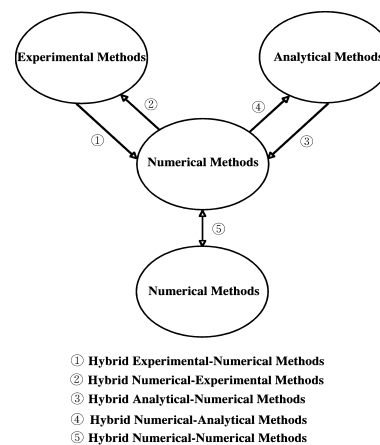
Experimental Methods

Analytical Methods

②

④

①

③

Numerical Methods

⑤

Numerical Methods

① Hybrid Experimental-Numerical Methods
② Hybrid Numerical-Experimental Methods
③ Hybrid Analytical-Numerical Methods
④ Hybrid Numerical-Analytical Methods
⑤ Hybrid Numerical-Numerical Methods